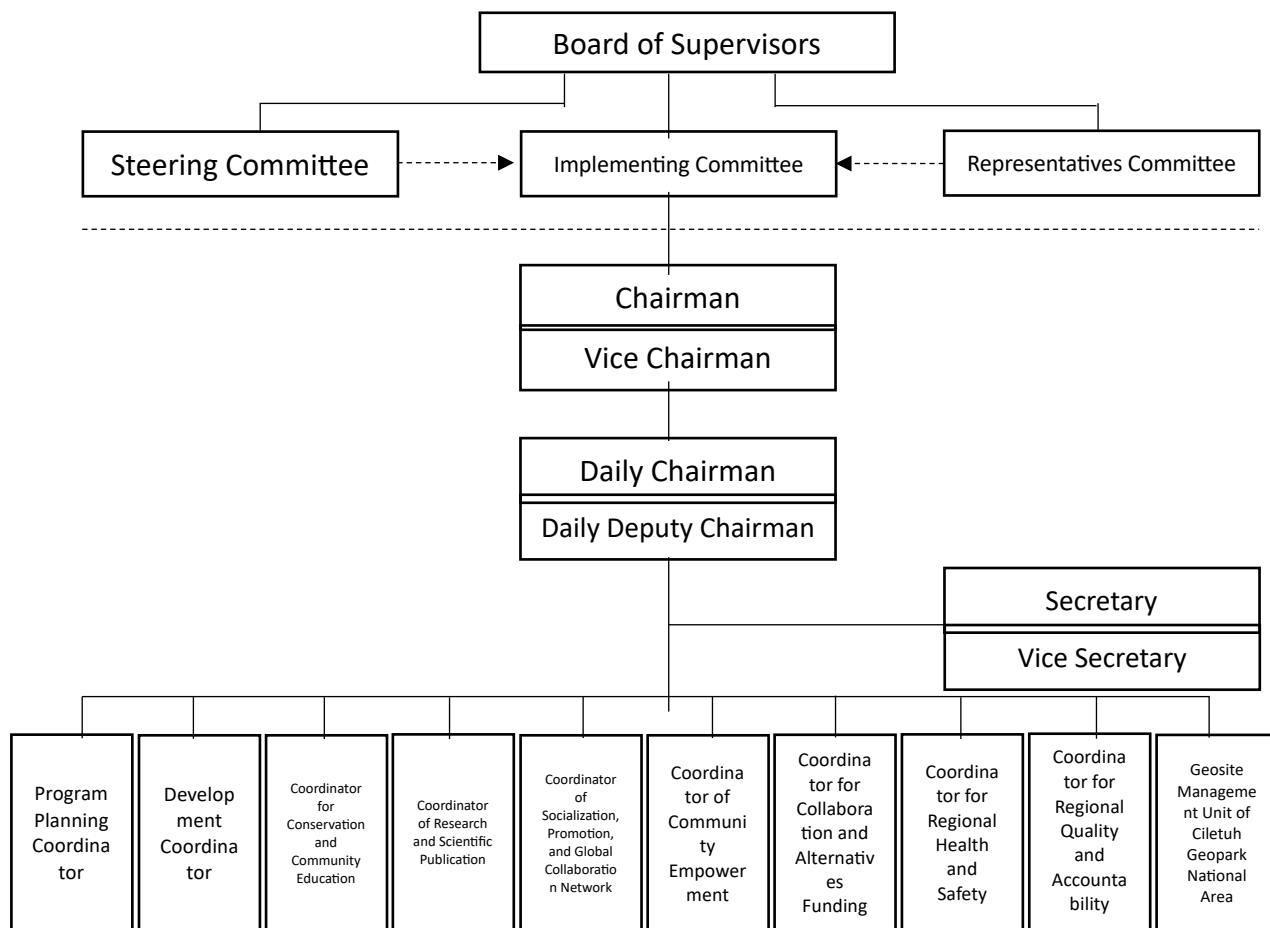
Board of Supervisors

Steering Committee

Implementing Committee

Representatives Committee

Chairman

Vice Chairman

Daily Chairman

Daily Deputy Chairman

Secretary

Vice Secretary

Program Planning Coordinator

Development Coordinator

Coordinator for Conservation and Community Education

Coordinator of Research and Scientific Publication

Coordinator of Socialization, Promotion, and Global Collaboration Network

Coordinator of Community Empowerment

Coordinator for Collaboration and Alternatives Funding

Coordinator for Regional Health and Safety

Coordinator for Regional Quality and Accountability

Geosite Management Unit of Ciletuh Geopark National Area